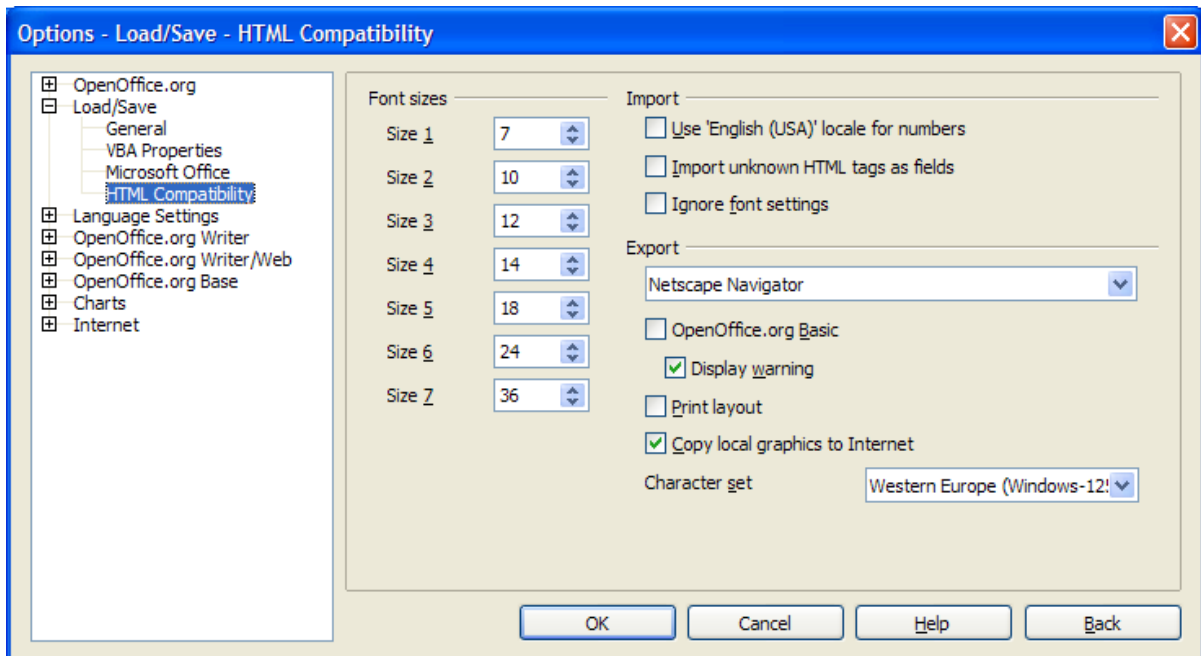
Options - Load/Save - HTML Compatibility

OpenOffice.org
Load/Save
General
VBA Properties
Microsoft Office
HTML Compatibility
Language Settings
OpenOffice.org Writer
OpenOffice.org Writer/Web
OpenOffice.org Base
Charts
Internet

Font sizes
Size 1 7
Size 2 10
Size 3 12
Size 4 14
Size 5 18
Size 6 24
Size 7 36

Import
Use 'English (USA)' locale for numbers
Import unknown HTML tags as fields
Ignore font settings

Export
Netscape Navigator
OpenOffice.org Basic
Display warning
Print layout
Copy local graphics to Internet
Character set Western Europe (Windows-12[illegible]

OK Cancel Help Back